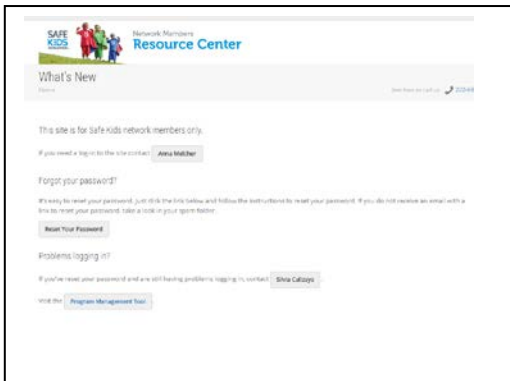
SAFE KIDS

Network Members
Resource Center

What's New

Home

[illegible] 202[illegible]

This site is for Safe Kids network members only.

If you need a log in to the site contact: Anna Melcher

Forgot your password?

It's easy to reset your password. Just click the link below and follow the instructions to reset your password. If you do not receive an email with a link to reset your password, take a look in your spam folder.

Reset Your Password

Problems logging in?

If you've reset your password and are still having problems logging in, contact: Silvia Callzoys

Visit the Program Management Tool